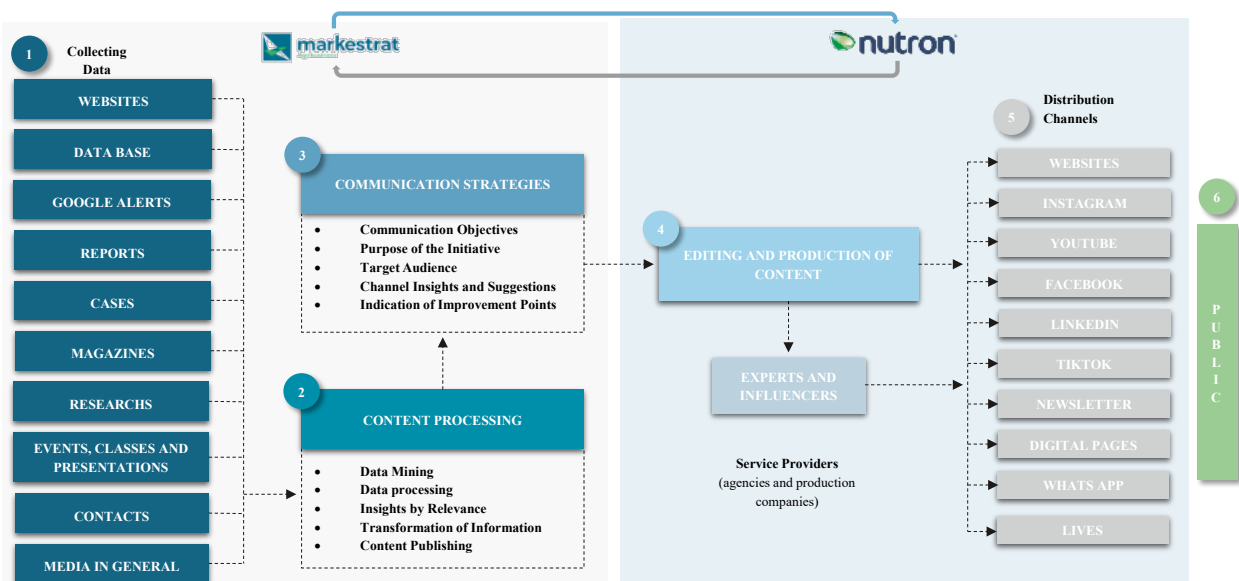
1 Collecting Data

markestrat

nutron

WEBSITES

DATA BASE

GOOGLE ALERTS

REPORTS

CASES

MAGAZINES

RESEARCHS

EVENTS, CLASSES AND PRESENTATIONS

CONTACTS

MEDIA IN GENERAL

3 COMMUNICATION STRATEGIES

- Communication Objectives
- Purpose of the Initiative
- Target Audience
- Channel Insights and Suggestions
- Indication of Improvement Points

2 CONTENT PROCESSING

- Data Mining
- Data processing
- Insights by Relevance
- Transformation of Information
- Content Publishing

4 EDITING AND PRODUCTION OF CONTENT

EXPERTS AND INFLUENCERS

Service Providers (agencies and production companies)

5 Distribution Channels

WEBSITES

INSTAGRAM

YOUTUBE

FACEBOOK

LINKEDIN

TIKTOK

NEWSLETTER

DIGITAL PAGES

WHATS APP

LIVES

6

PUBLIC